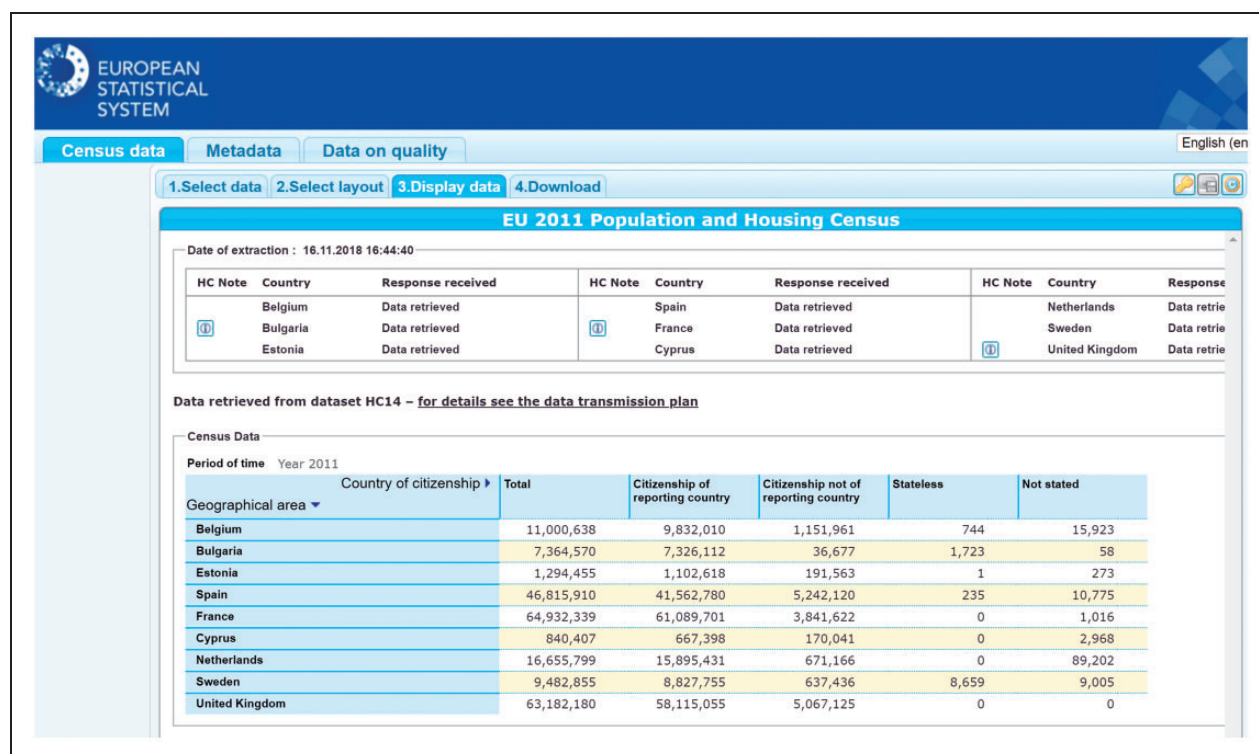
EUROPEAN STATISTICAL SYSTEM

Census data | Metadata | Data on quality

English (en

1.Select data | 2.Select layout | 3.Display data | 4.Download

EU 2011 Population and Housing Census

Date of extraction : 16.11.2018 16:44:40

| HC Note | Country | Response received | HC Note | Country | Response received | HC Note | Country | Response |
|---|---|---|---|---|---|---|---|---|
| | Belgium | Data retrieved | | Spain | Data retrieved | | Netherlands | Data retrie |
| ⓘ | Bulgaria | Data retrieved | ⓘ | France | Data retrieved | | Sweden | Data retrie |
| | Estonia | Data retrieved | | Cyprus | Data retrieved | ⓘ | United Kingdom | Data retrie |

Data retrieved from dataset HC14 – for details see the data transmission plan

Census Data

Period of time Year 2011

| Country of citizenship ▸ Geographical area ▾ | Total | Citizenship of reporting country | Citizenship not of reporting country | Stateless | Not stated |
|---|---|---|---|---|---|
| Belgium | 11,000,638 | 9,832,010 | 1,151,961 | 744 | 15,923 |
| Bulgaria | 7,364,570 | 7,326,112 | 36,677 | 1,723 | 58 |
| Estonia | 1,294,455 | 1,102,618 | 191,563 | 1 | 273 |
| Spain | 46,815,910 | 41,562,780 | 5,242,120 | 235 | 10,775 |
| France | 64,932,339 | 61,089,701 | 3,841,622 | 0 | 1,016 |
| Cyprus | 840,407 | 667,398 | 170,041 | 0 | 2,968 |
| Netherlands | 16,655,799 | 15,895,431 | 671,166 | 0 | 89,202 |
| Sweden | 9,482,855 | 8,827,755 | 637,436 | 8,659 | 9,005 |
| United Kingdom | 63,182,180 | 58,115,055 | 5,067,125 | 0 | 0 |